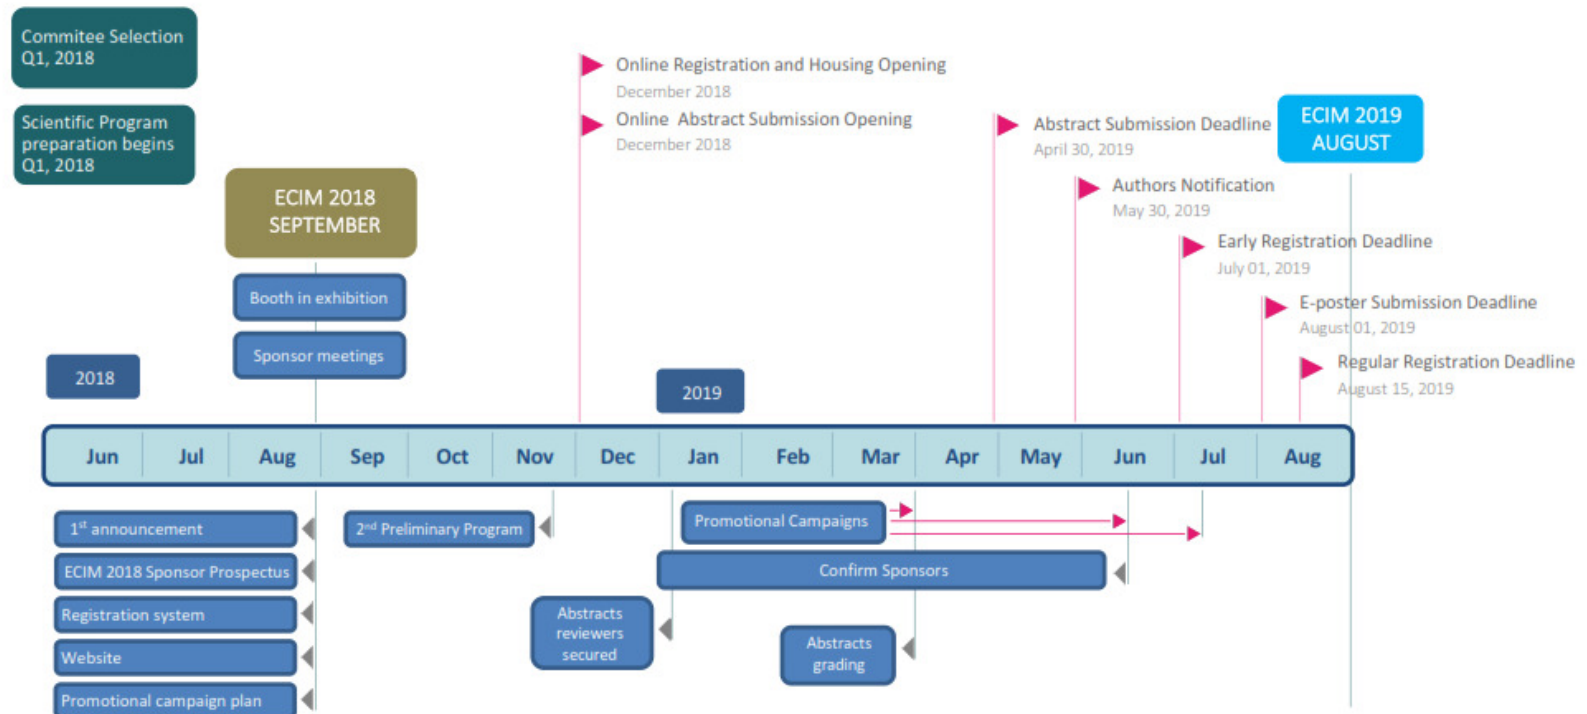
Commitee Selection
Q1, 2018

Scientific Program preparation begins
Q1, 2018

ECIM 2018
SEPTEMBER

Booth in exhibition

Sponsor meetings

Online Registration and Housing Opening
December 2018

Online Abstract Submission Opening
December 2018

Abstract Submission Deadline
April 30, 2019

ECIM 2019
AUGUST

Authors Notification
May 30, 2019

Early Registration Deadline
July 01, 2019

E-poster Submission Deadline
August 01, 2019

Regular Registration Deadline
August 15, 2019

2018

2019

| Jun | Jul | Aug | Sep | Oct | Nov | Dec | Jan | Feb | Mar | Apr | May | Jun | Jul | Aug |
|---|---|---|---|---|---|---|---|---|---|---|---|---|---|---|

$1^{st}$ announcement

ECIM 2018 Sponsor Prospectus

Registration system

Website

Promotional campaign plan

$2^{nd}$ Preliminary Program

Promotional Campaigns

Confirm Sponsors

Abstracts reviewers secured

Abstracts grading